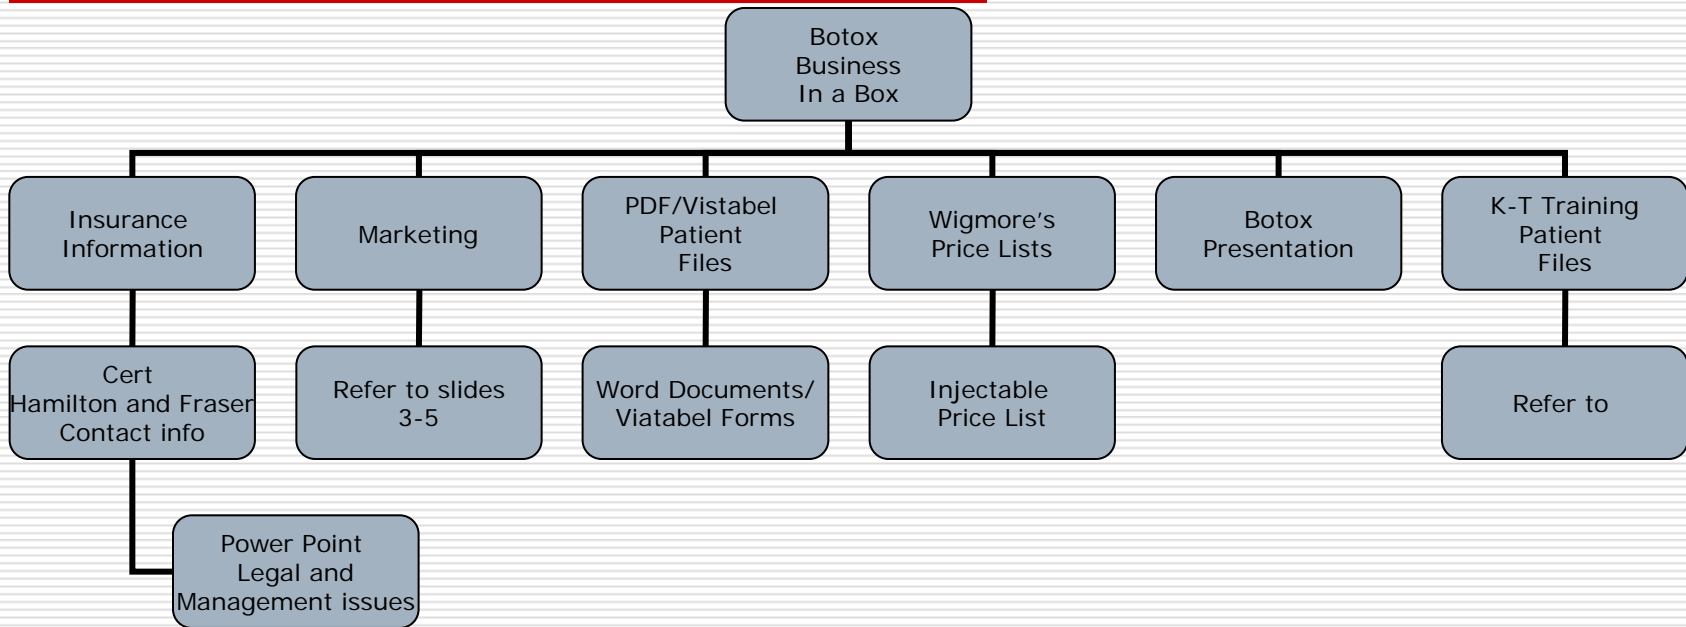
Botox Business In a Box

Insurance Information

Marketing

PDF/Vistabel Patient Files

Wigmore's Price Lists

Botox Presentation

K-T Training Patient Files

Cert Hamilton and Fraser Contact info

Refer to slides 3-5

Word Documents/ Viatabel Forms

Injectable Price List

Refer to

Power Point Legal and Management issues